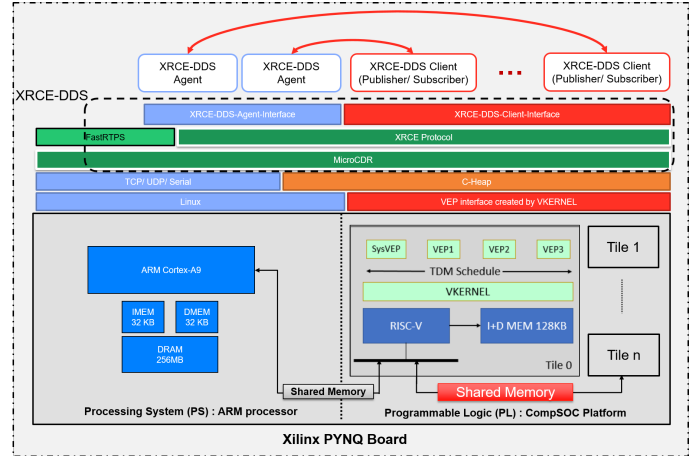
XRCE-DDS Agent

XRCE-DDS Agent

XRCE-DDS Client (Publisher/ Subscriber)

...

XRCE-DDS Client (Publisher/ Subscriber)

XRCE-DDS

XRCE-DDS-Agent-Interface

XRCE-DDS-Client-Interface

FastRTPS

XRCE Protocol

MicroCDR

TCP/ UDP/ Serial

C-Heap

Linux

VEP interface created by VKERNEL

ARM Cortex-A9

IMEM 32 KB

DMEM 32 KB

DRAM 256MB

Shared Memory

Processing System (PS) : ARM processor

SysVEP

VEP1

VEP2

VEP3

TDM Schedule

VKERNEL

RISC-V

I+D MEM 128KB

Tile 0

Tile 1

Tile n

Shared Memory

Programmable Logic (PL) : CompSOC Platform

Xilinx PYNQ Board